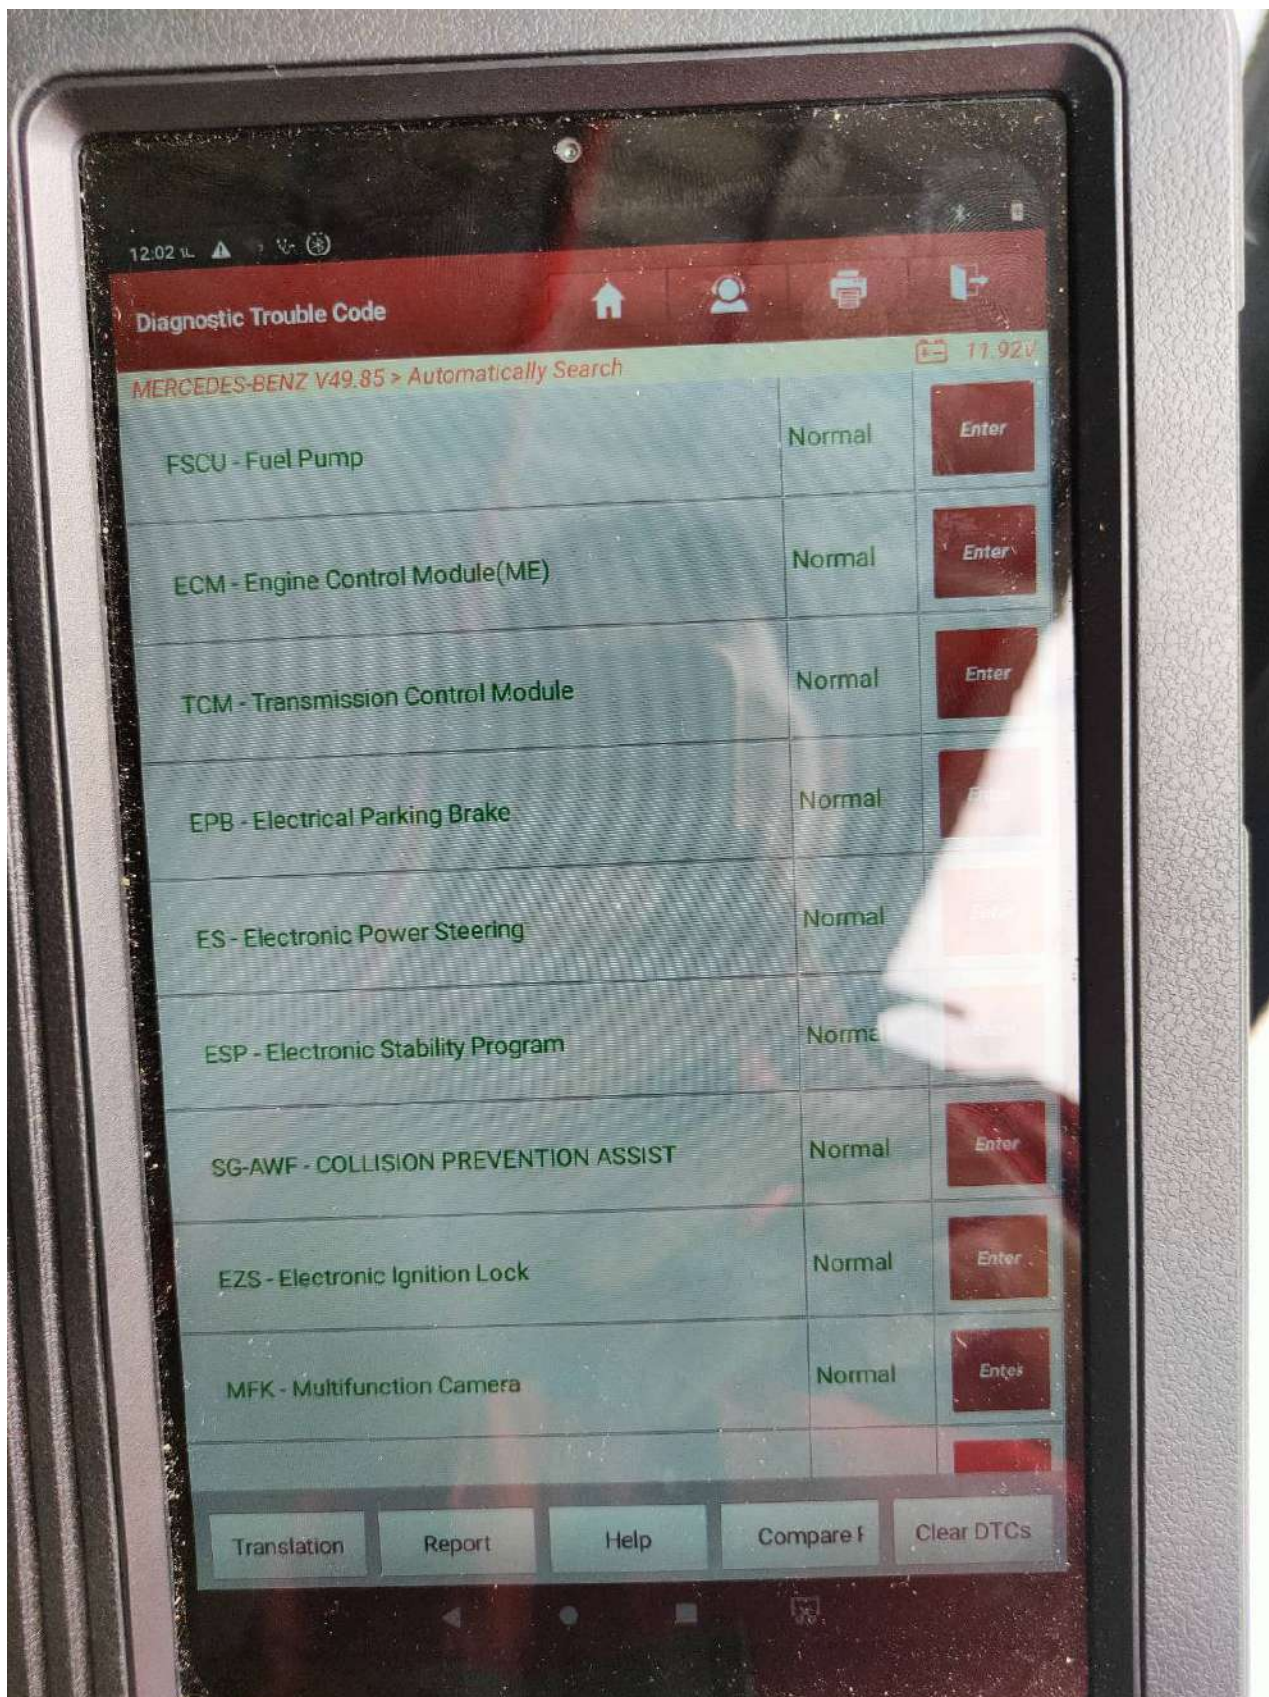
12:02

Diagnostic Trouble Code

11.92V

MERCEDES-BENZ V49.85 > Automatically Search

| | | |
|---|---|---|
| FSCU - Fuel Pump | Normal | Enter |
| ECM - Engine Control Module(ME) | Normal | Enter |
| TCM - Transmission Control Module | Normal | Enter |
| EPB - Electrical Parking Brake | Normal | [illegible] |
| ES - Electronic Power Steering | Normal | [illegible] |
| ESP - Electronic Stability Program | Norma | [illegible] |
| SG-AWF - COLLISION PREVENTION ASSIST | Normal | Enter |
| EZS - Electronic Ignition Lock | Normal | Enter |
| MFK - Multifunction Camera | Normal | Enter |

Translation
Report
Help
Compare F
Clear DTCs